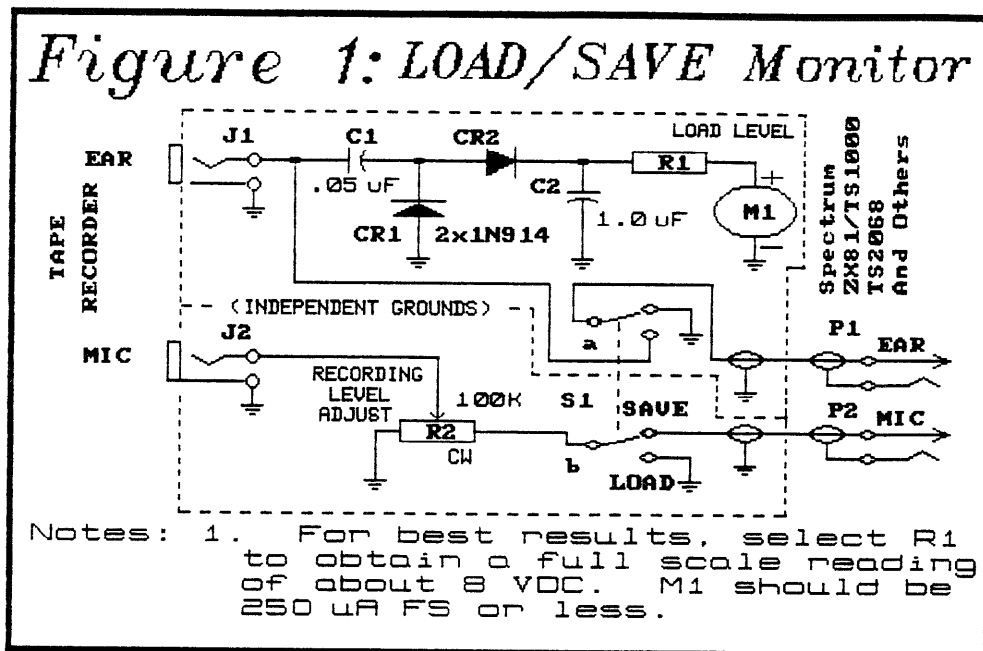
Figure 1: LOAD/SAVE Monitor

TAPE RECORDER

EAR

J1

C1

.05 uF

CR2

CR1

2x1N914

C2

1.0 uF

LOAD LEVEL

R1

M1

+

−

Spectrum
ZX81/TS1000
TS2068
And Others

(INDEPENDENT GROUNDS)

MIC

J2

RECORDING LEVEL ADJUST

100K

R2

CW

a

b

S1

SAVE

LOAD

P1

EAR

P2

MIC

Notes: 1. For best results, select R1 to obtain a full scale reading of about 8 VDC. M1 should be 250 uA FS or less.